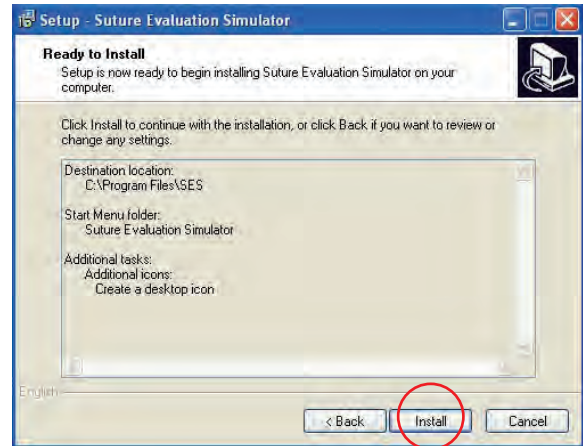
Setup - Suture Evaluation Simulator

Ready to Install
Setup is now ready to begin installing Suture Evaluation Simulator on your computer.

Click Install to continue with the installation, or click Back if you want to review or change any settings.

Destination location:
C:\Program Files\SES

Start Menu folder:
Suture Evaluation Simulator

Additional tasks:
Additional icons:
Create a desktop icon

English

< Back
Install
Cancel